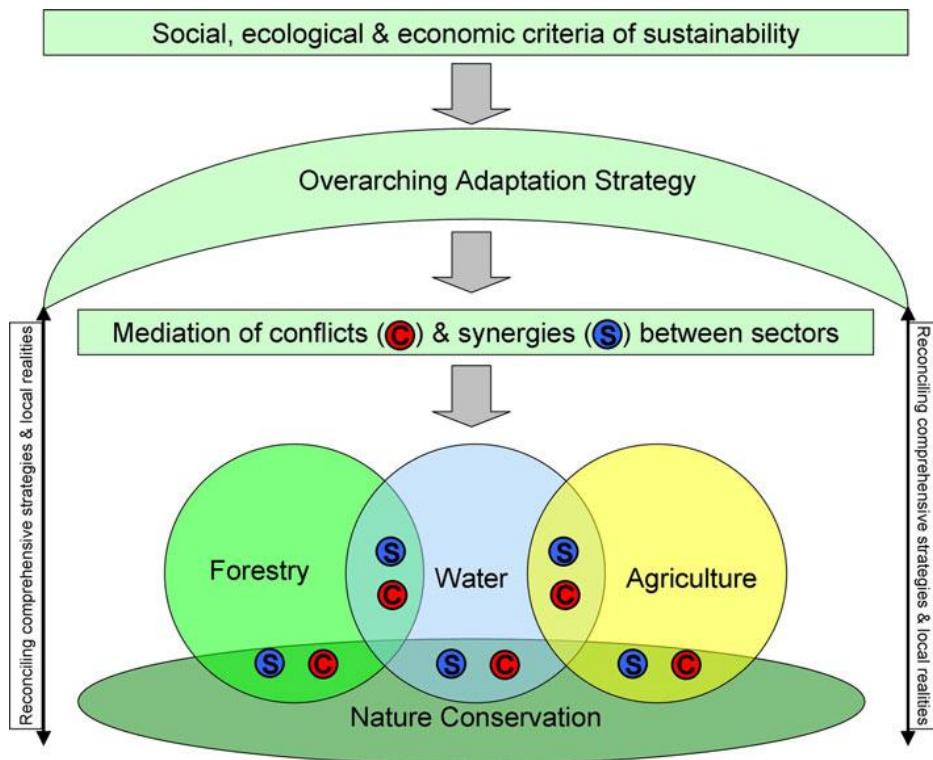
Social, ecological & economic criteria of sustainability

Overarching Adaptation Strategy

Reconciling comprehensive strategies & local realities

Mediation of conflicts (C) & synergies (S) between sectors

Reconciling comprehensive strategies & local realities

Forestry

S
C

Water

S
C

Agriculture

S C

S C

S C

Nature Conservation